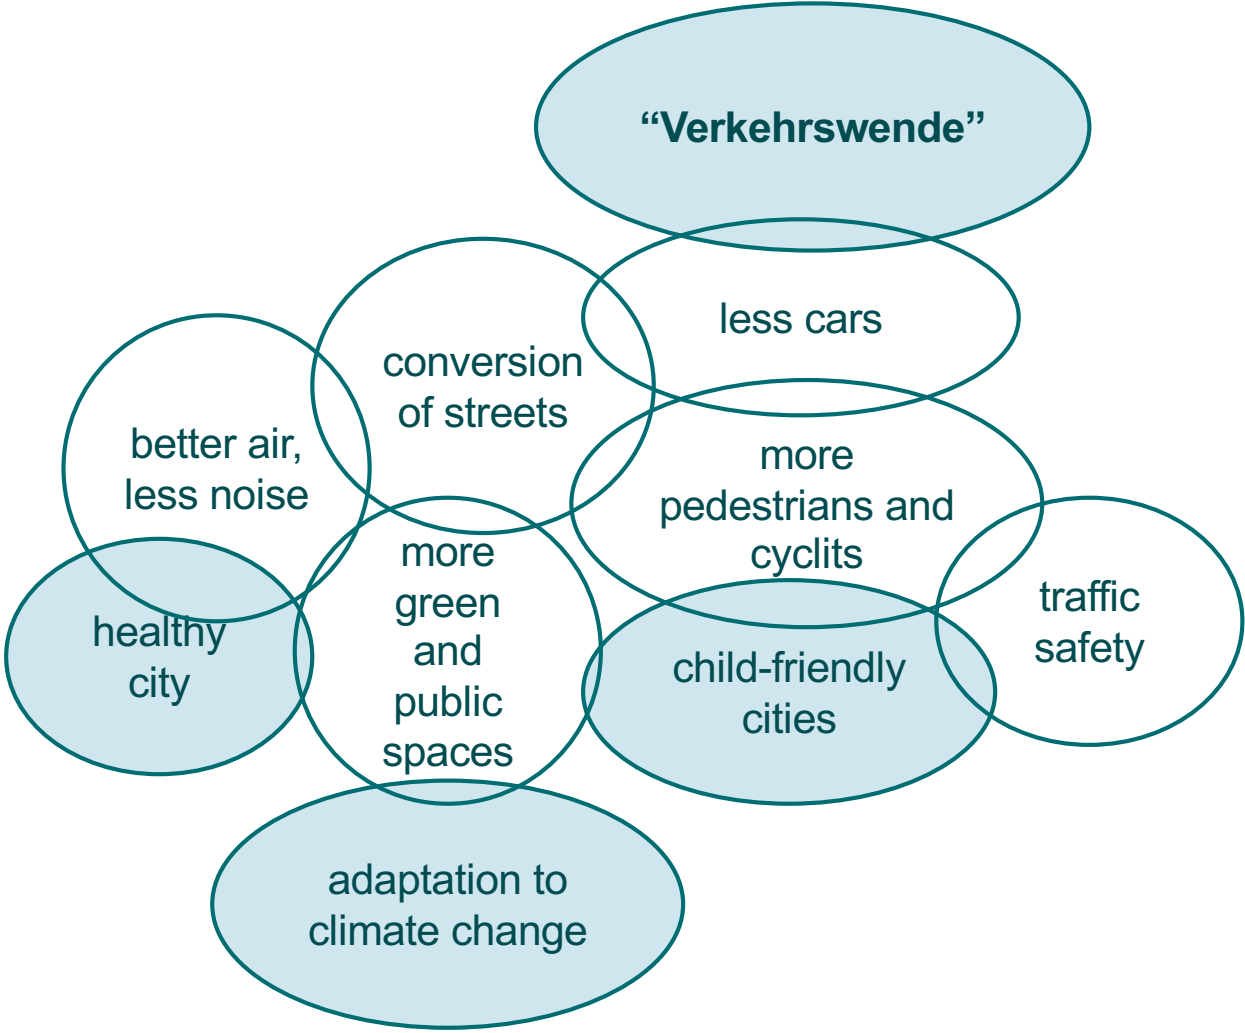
“Verkehrswende”

less cars

conversion of streets

better air, less noise

more pedestrians and cyclits

more green and public spaces

healthy city

traffic safety

child-friendly cities

adaptation to climate change